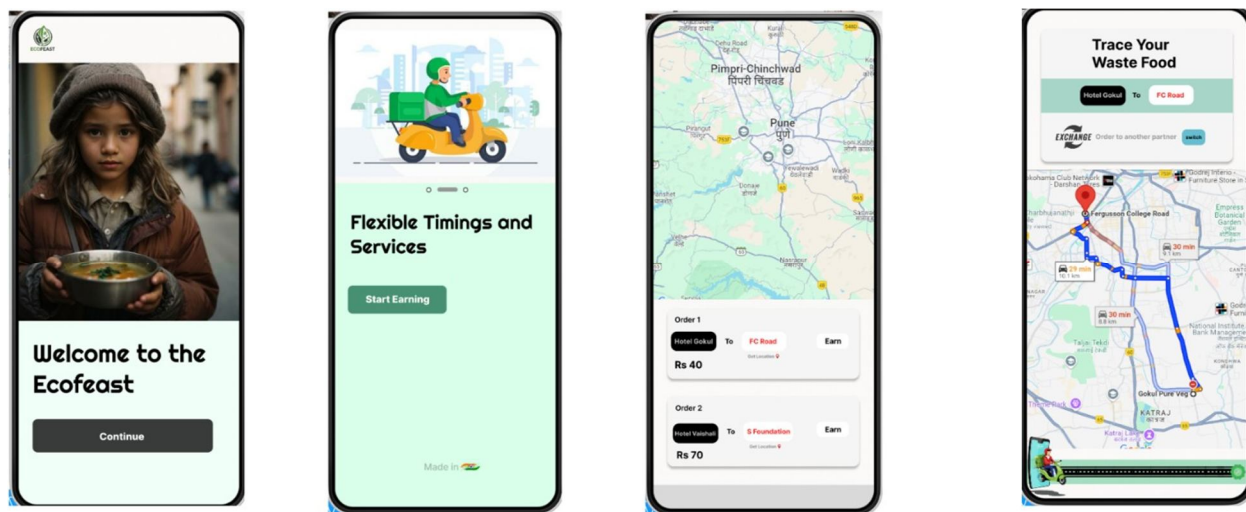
ECOFEAST

Welcome to the Ecofeast

Continue

Flexible Timings and Services

Start Earning

Made in

Dehu Road
Pimpri-Chinchwad
पिंपरी चिंचवड
Pune
पुणे

Order 1
Hotel Gokul To FC Road Earn
Get Location
Rs 40

Order 2
Hotel Vaishali To S Foundation Earn
Get Location
Rs 70

Trace Your Waste Food

Hotel Gokul To FC Road

EXCHANGE Order to another partner switch

Fergusson College Road
30 min
29 min
30 min
Gokul Pure Veg
KATRAJ